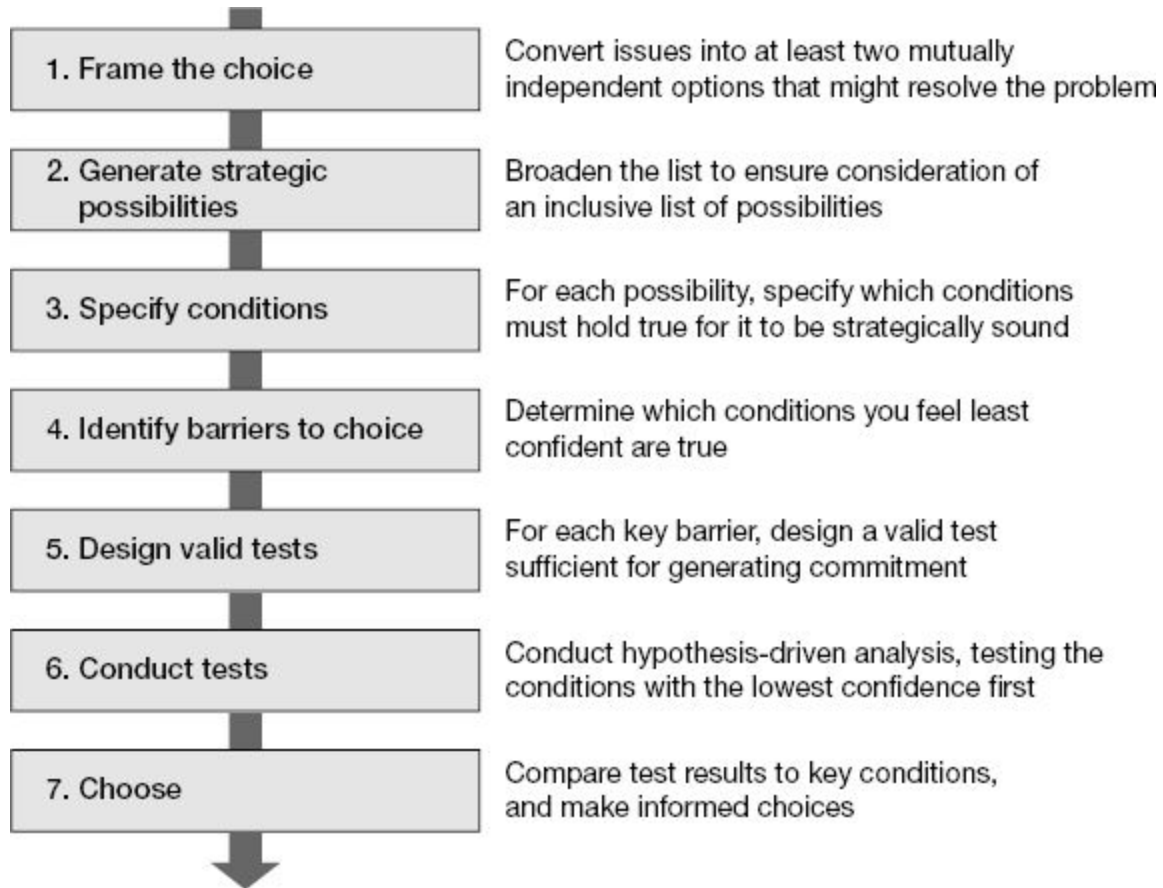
1. Frame the choice

Convert issues into at least two mutually independent options that might resolve the problem

2. Generate strategic possibilities

Broaden the list to ensure consideration of an inclusive list of possibilities

3. Specify conditions

For each possibility, specify which conditions must hold true for it to be strategically sound

4. Identify barriers to choice

Determine which conditions you feel least confident are true

5. Design valid tests

For each key barrier, design a valid test sufficient for generating commitment

6. Conduct tests

Conduct hypothesis-driven analysis, testing the conditions with the lowest confidence first

7. Choose

Compare test results to key conditions, and make informed choices